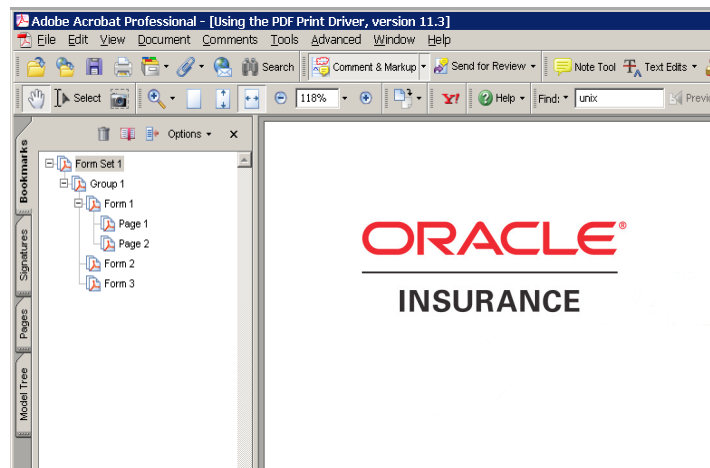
Adobe Acrobat Professional - [Using the PDF Print Driver, version 11.3]
File Edit View Document Comments Tools Advanced Window Help
Search Comment & Markup Send for Review Note Tool Text Edits
Select 118% Help Find: unix Previ
Options
Bookmarks
Signatures
Pages
Model Tree
Form Set 1
Group 1
Form 1
Page 1
Page 2
Form 2
Form 3
ORACLE®
INSURANCE